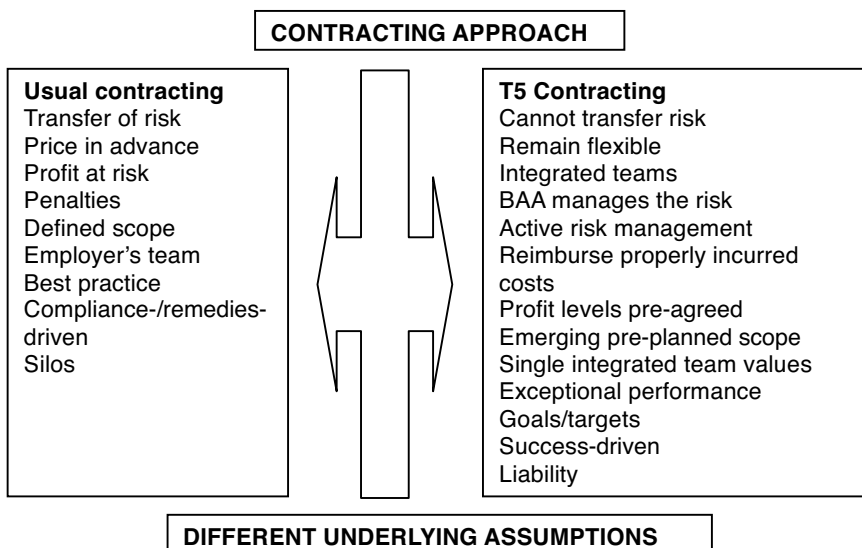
CONTRACTING APPROACH

Usual contracting
Transfer of risk
Price in advance
Profit at risk
Penalties
Defined scope
Employer's team
Best practice
Compliance-/remedies-driven
Silos

T5 Contracting
Cannot transfer risk
Remain flexible
Integrated teams
BAA manages the risk
Active risk management
Reimburse properly incurred costs
Profit levels pre-agreed
Emerging pre-planned scope
Single integrated team values
Exceptional performance
Goals/targets
Success-driven
Liability

DIFFERENT UNDERLYING ASSUMPTIONS